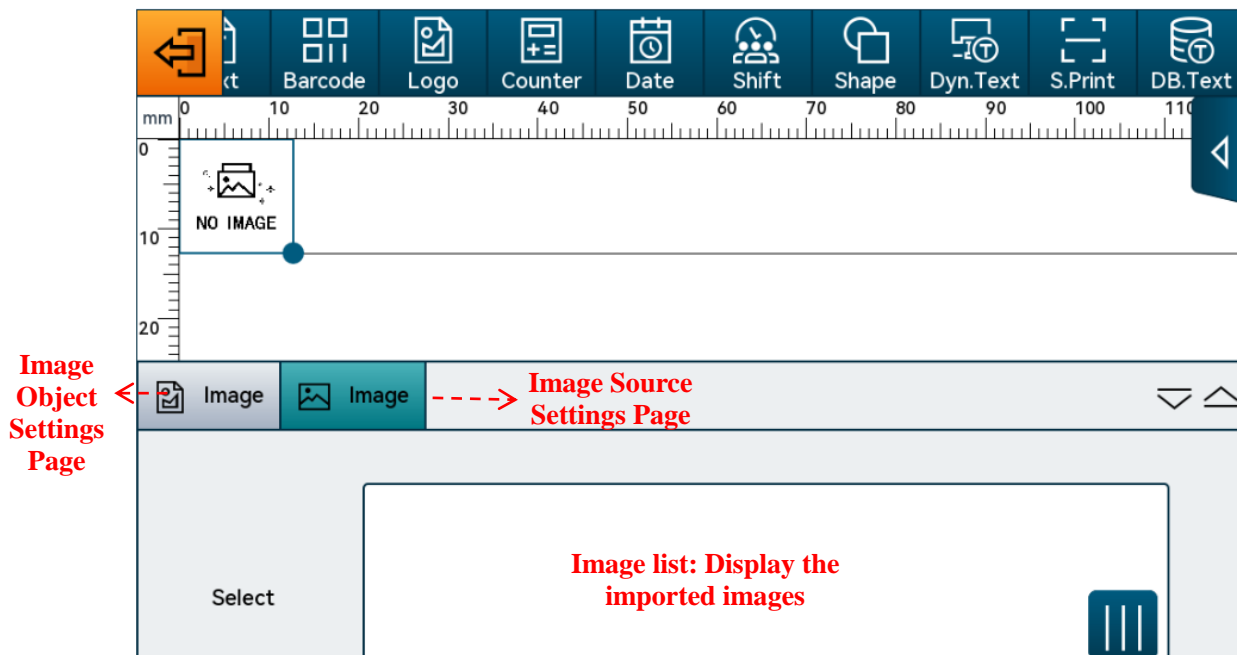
xt Barcode Logo Counter Date Shift Shape Dyn.Text S.Print DB.Text

mm 0 10 20 30 40 50 60 70 80 90 100 110

0

NO IMAGE

10

20

Image Object Settings Page

Image

Image

Image Source Settings Page

Select

Image list: Display the imported images